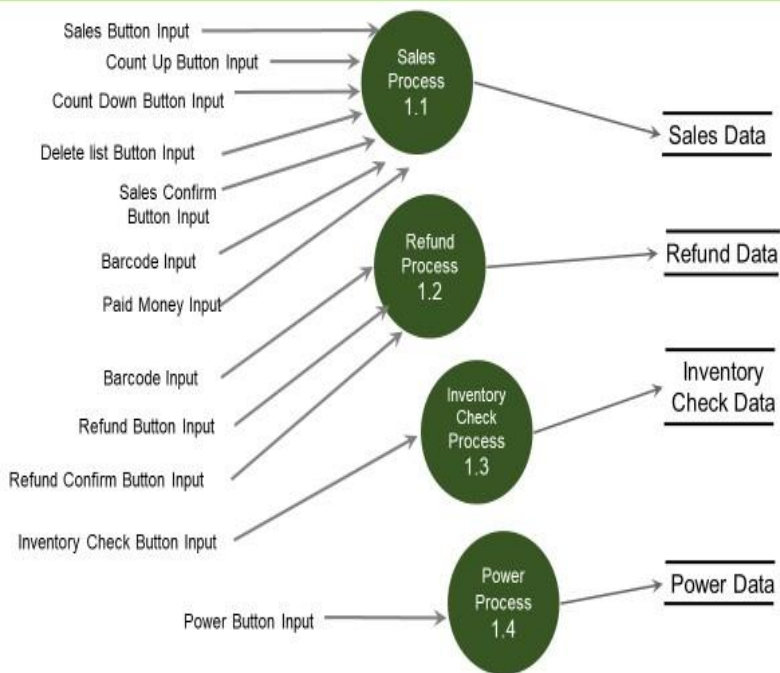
Sales Button Input
Count Up Button Input
Count Down Button Input
Delete list Button Input
Sales Confirm Button Input
Barcode Input
Paid Money Input

Sales Process 1.1

Sales Data

Refund Process 1.2

Refund Data

Barcode Input
Refund Button Input
Refund Confirm Button Input

Inventory Check Process 1.3

Inventory Check Data

Inventory Check Button Input

Power Process 1.4

Power Data

Power Button Input